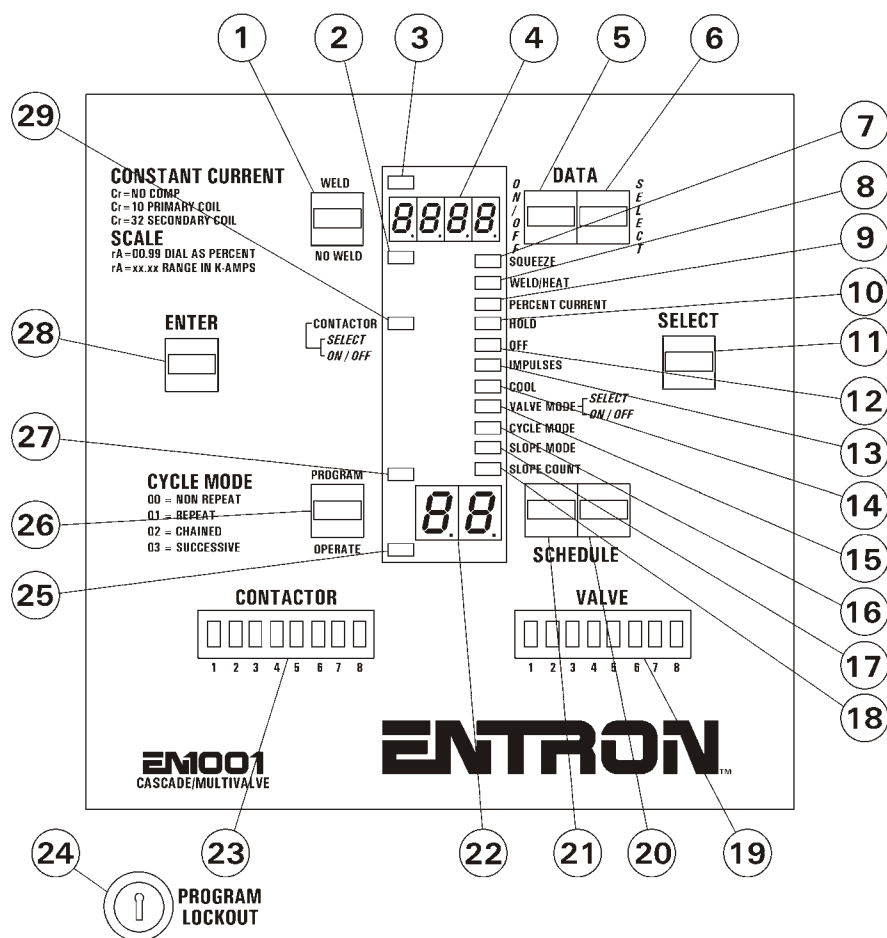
1 2 3 4 5 6 7 8 9 10 11 12 13 14 15 16 17 18 19 20 21 22 23 24 25 26 27 28 29

CONSTANT CURRENT
Cr=NO COMP
Cr=10 PRIMARY COIL
Cr=32 SECONDARY COIL

SCALE
rA=00.99 DIAL AS PERCENT
rA=xx.xx RANGE IN K-AMPS

WELD
NO WELD

8.8.8.8.

ON/OFF
DATA
SELECT

SQUEEZE
WELD/HEAT
PERCENT CURRENT
HOLD
OFF
IMPULSES
COOL
VALVE MODE SELECT ON / OFF
CYCLE MODE
SLOPE MODE
SLOPE COUNT

ENTER

CONTACTOR SELECT ON / OFF

SELECT

PROGRAM
OPERATE

CYCLE MODE
00 = NON REPEAT
01 = REPEAT
02 = CHAINED
03 = SUCCESSIVE

8.8.

SCHEDULE

CONTACTOR
1 2 3 4 5 6 7 8

VALVE
1 2 3 4 5 6 7 8

EN1001
CASCADE/MULTIVALVE

ENTRON TM

PROGRAM
LOCKOUT